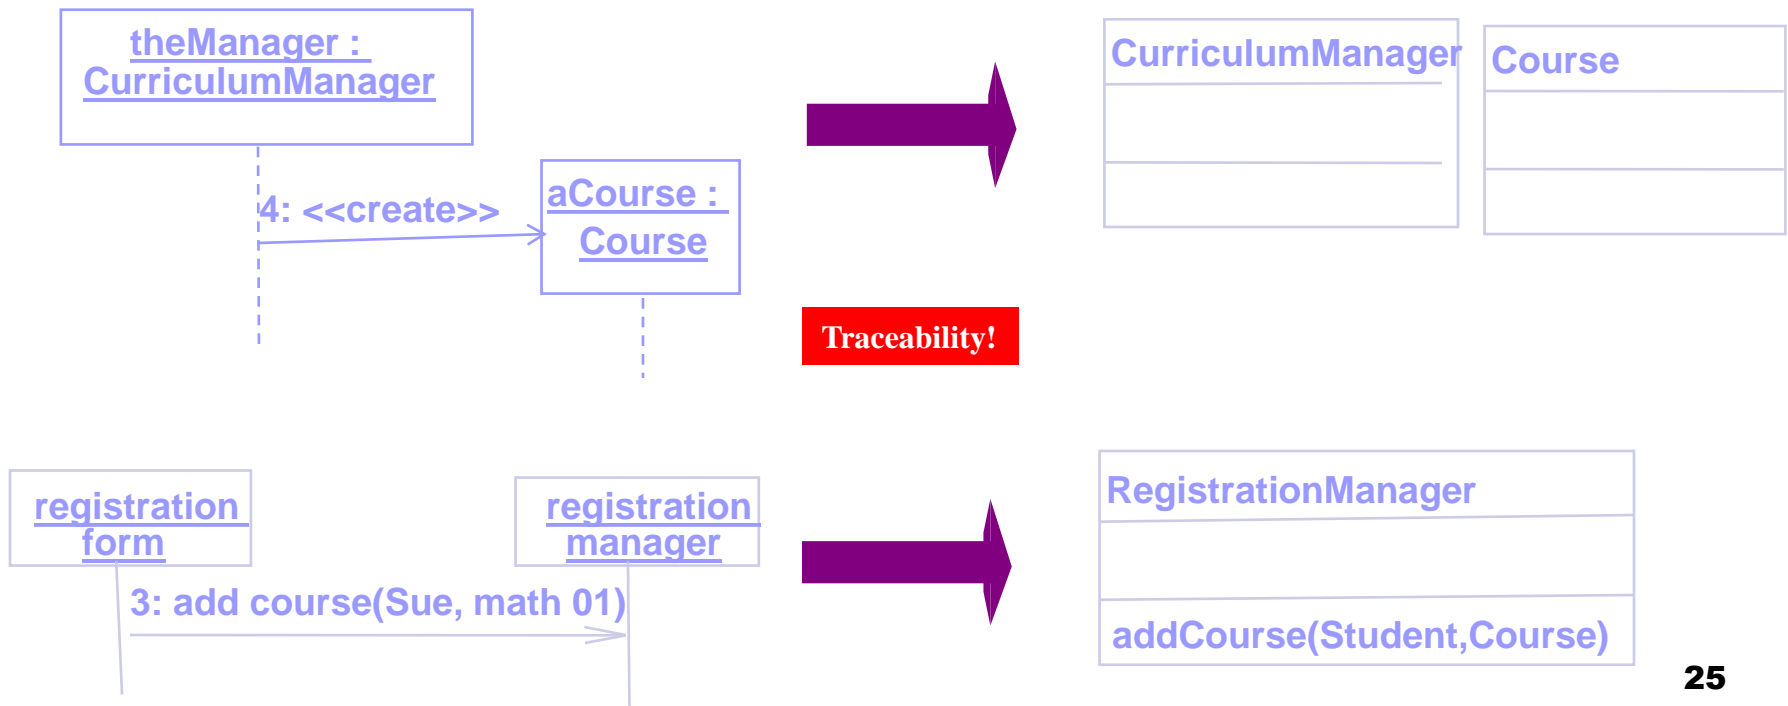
theManager : CurriculumManager

4: <<create>>

aCourse : Course

CurriculumManager

Course

Traceability!

registration form

registration manager

3: add course(Sue, math 01)

RegistrationManager

addCourse(Student,Course)

25